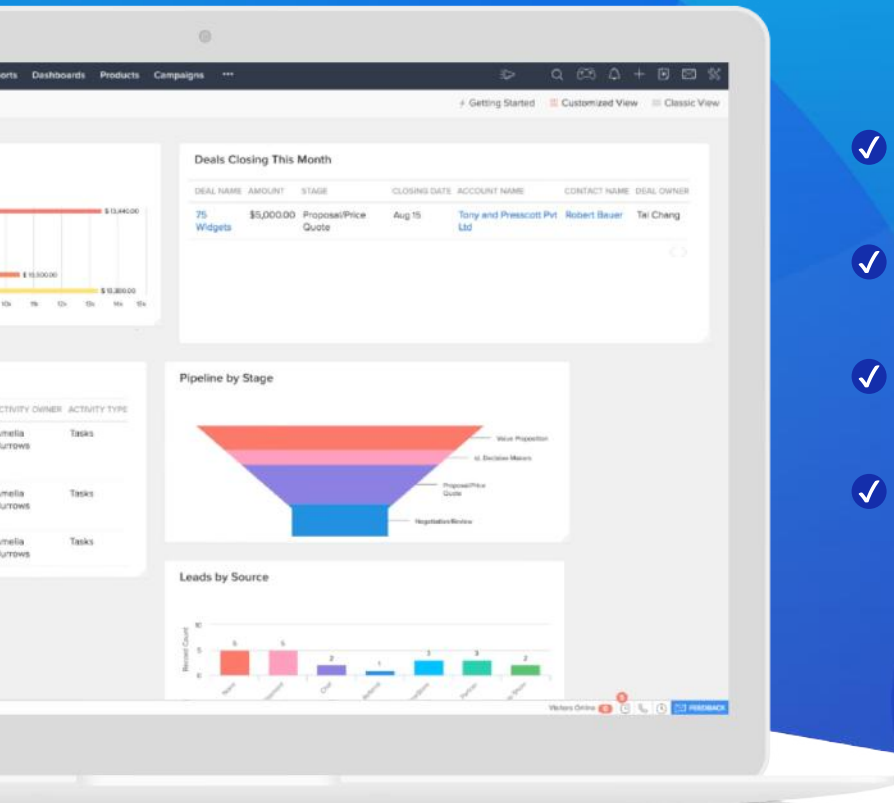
orts Dashboards Products Campaigns •••

Getting Started Customized View Classic View

$ 13,440.00

$ 10,500.00

$ 10,300.00

10k 11k 12k 13k 14k 15k

Deals Closing This Month

| DEAL NAME | AMOUNT | STAGE | CLOSING DATE | ACCOUNT NAME | CONTACT NAME | DEAL OWNER |
|---|---|---|---|---|---|---|
| 75 Widgets | $5,000.00 | Proposal/Price Quote | Aug 15 | Tony and Presscott Pvt Ltd | Robert Bauer | Tai Chang |

| CTIVITY OWNER | ACTIVITY TYPE |
|---|---|
| melia urrows | Tasks |
| melia urrows | Tasks |
| melia urrows | Tasks |

Pipeline by Stage

Value Proposition

Id. Decision Makers

Proposal/Price Quote

Negotiation/Review

Leads by Source

10

5

0

Record Count

5 5 2 1 3 3 2

Visitors Online FEEDBACK